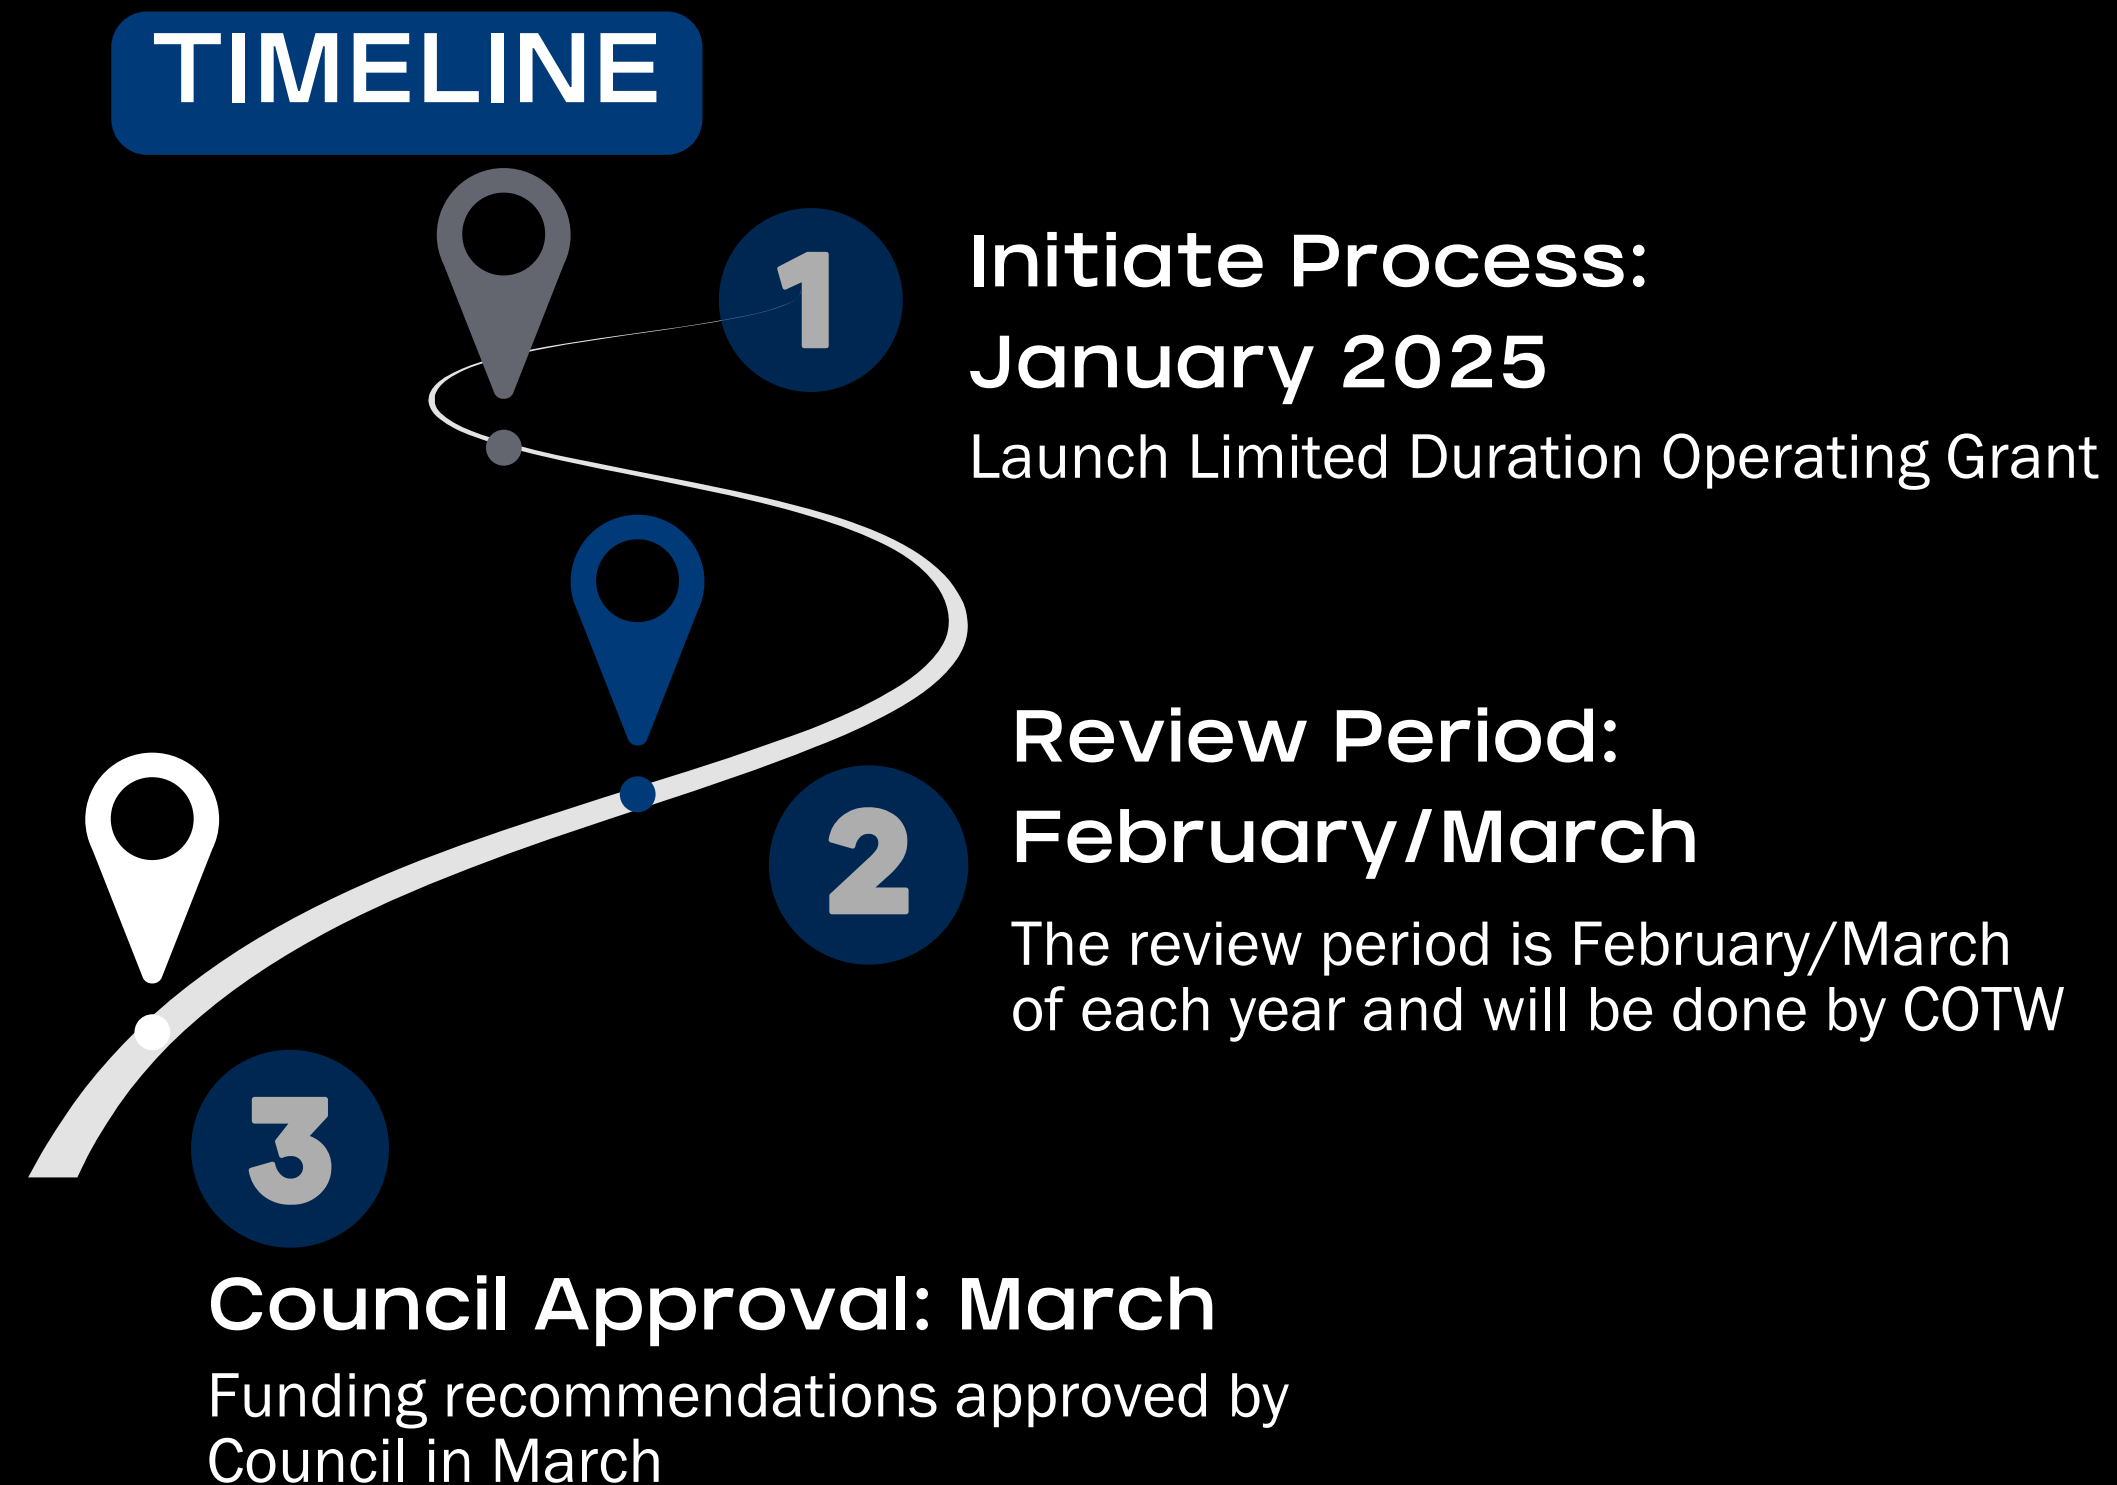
TIMELINE

1

Initiate Process: January 2025

Launch Limited Duration Operating Grant

Review Period: February/March

2

The review period is February/March of each year and will be done by COTW

3

Council Approval: March

Funding recommendations approved by Council in March